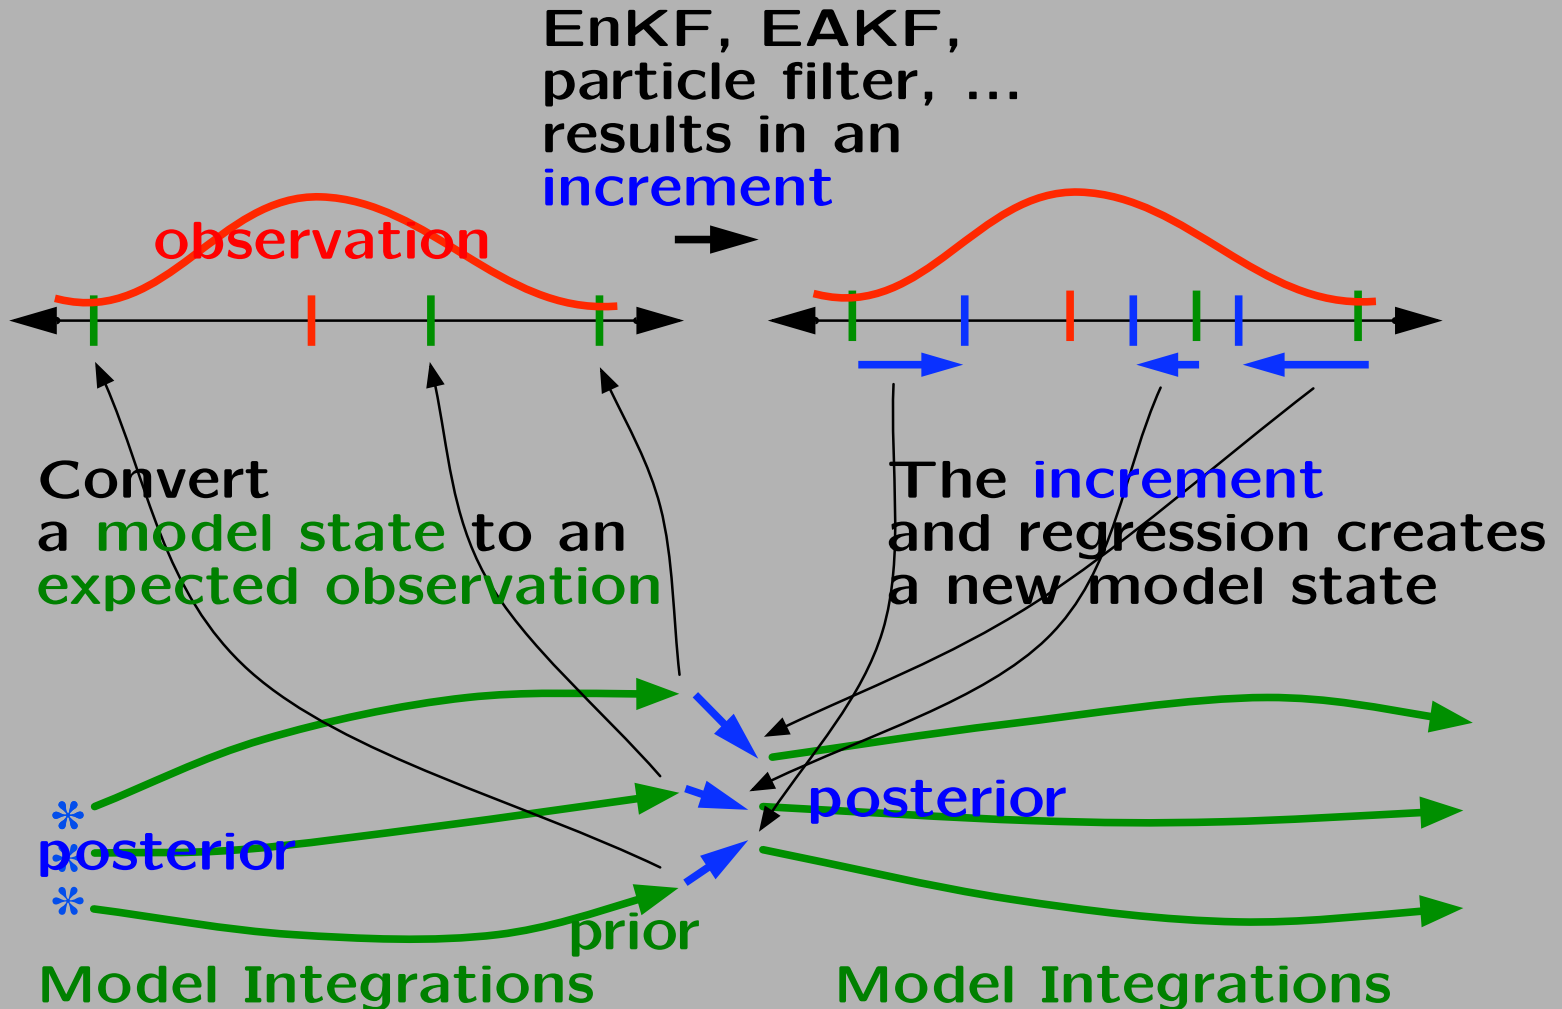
EnKF, EAKF, particle filter, ... results in an increment

observation

Convert a model state to an expected observation

The increment and regression creates a new model state

*
posterior
*
*

posterior

prior

Model Integrations

Model Integrations